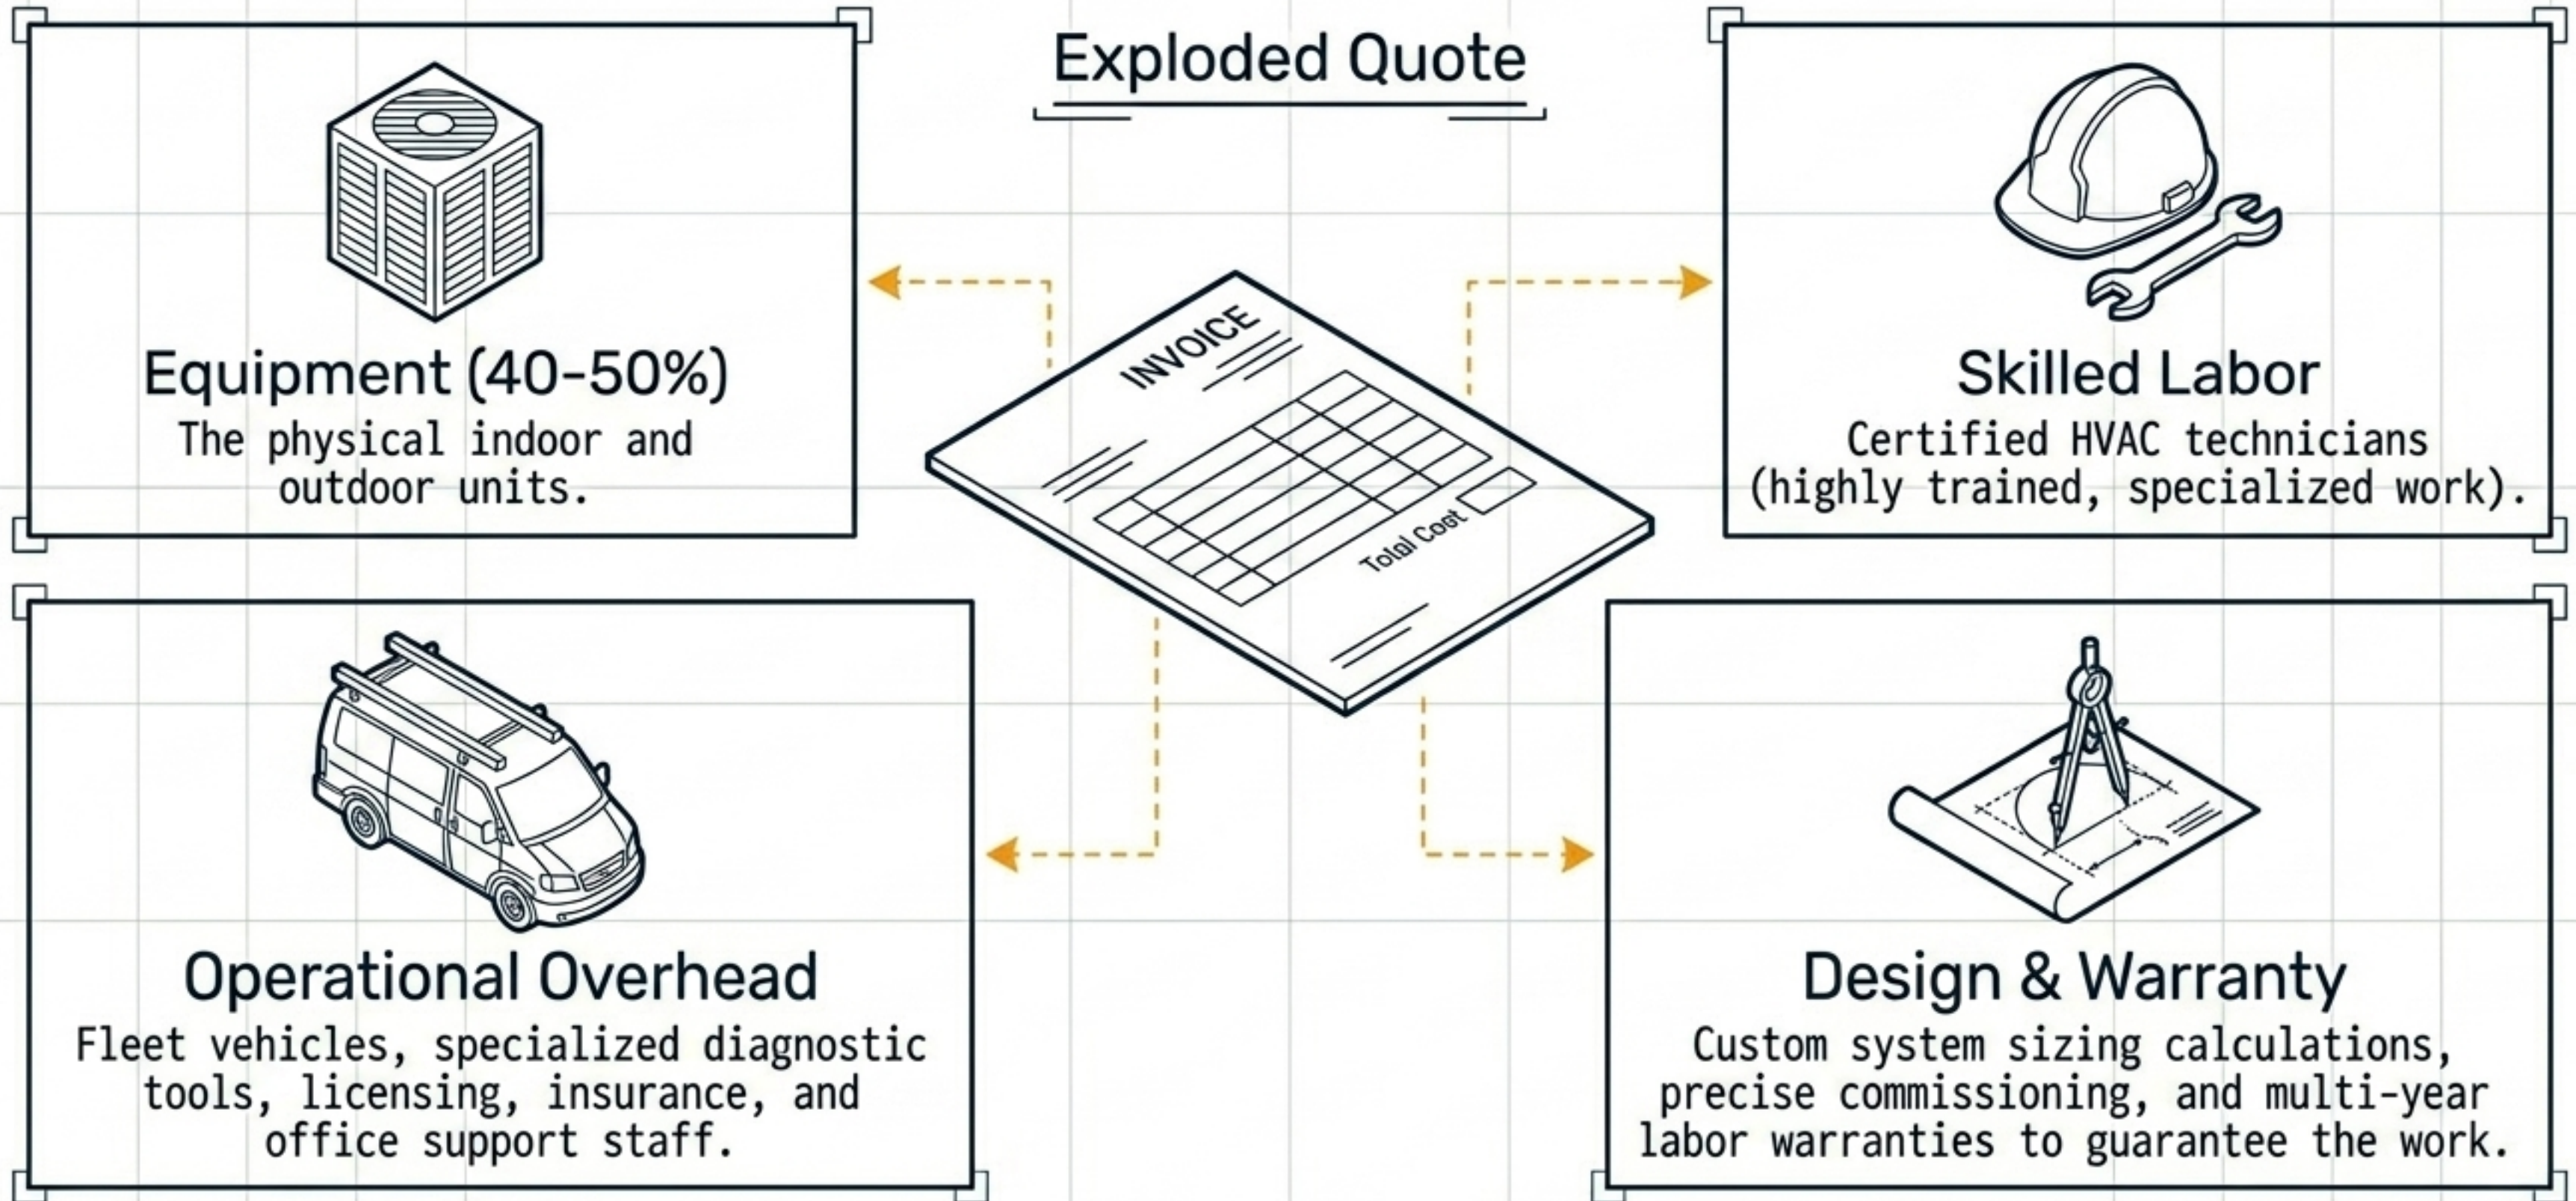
Exploded Quote

Equipment (40-50%)
The physical indoor and outdoor units.

INVOICE
Total Cost

Skilled Labor
Certified HVAC technicians (highly trained, specialized work).

Operational Overhead
Fleet vehicles, specialized diagnostic tools, licensing, insurance, and office support staff.

Design & Warranty
Custom system sizing calculations, precise commissioning, and multi-year labor warranties to guarantee the work.